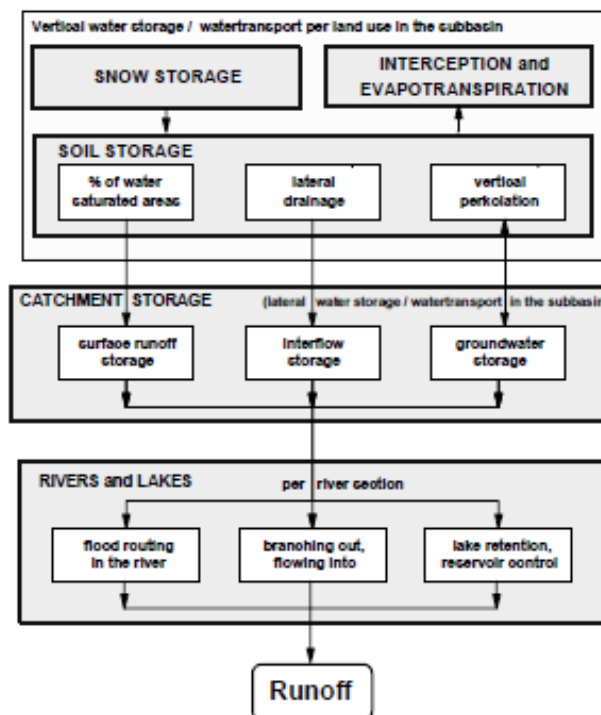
Vertical water storage / watertransport per land use in the subbasin

SNOW STORAGE

INTERCEPTION and EVAPOTRANSPIRATION

SOIL STORAGE

% of water saturated areas

lateral drainage

vertical perkolation

CATCHMENT STORAGE

(lateral water storage / watertransport in the subbasin

surface runoff storage

interflow storage

groundwater storage

RIVERS and LAKES

per river section

flood routing in the river

branching out, flowing into

lake retention, reservoir control

Runoff